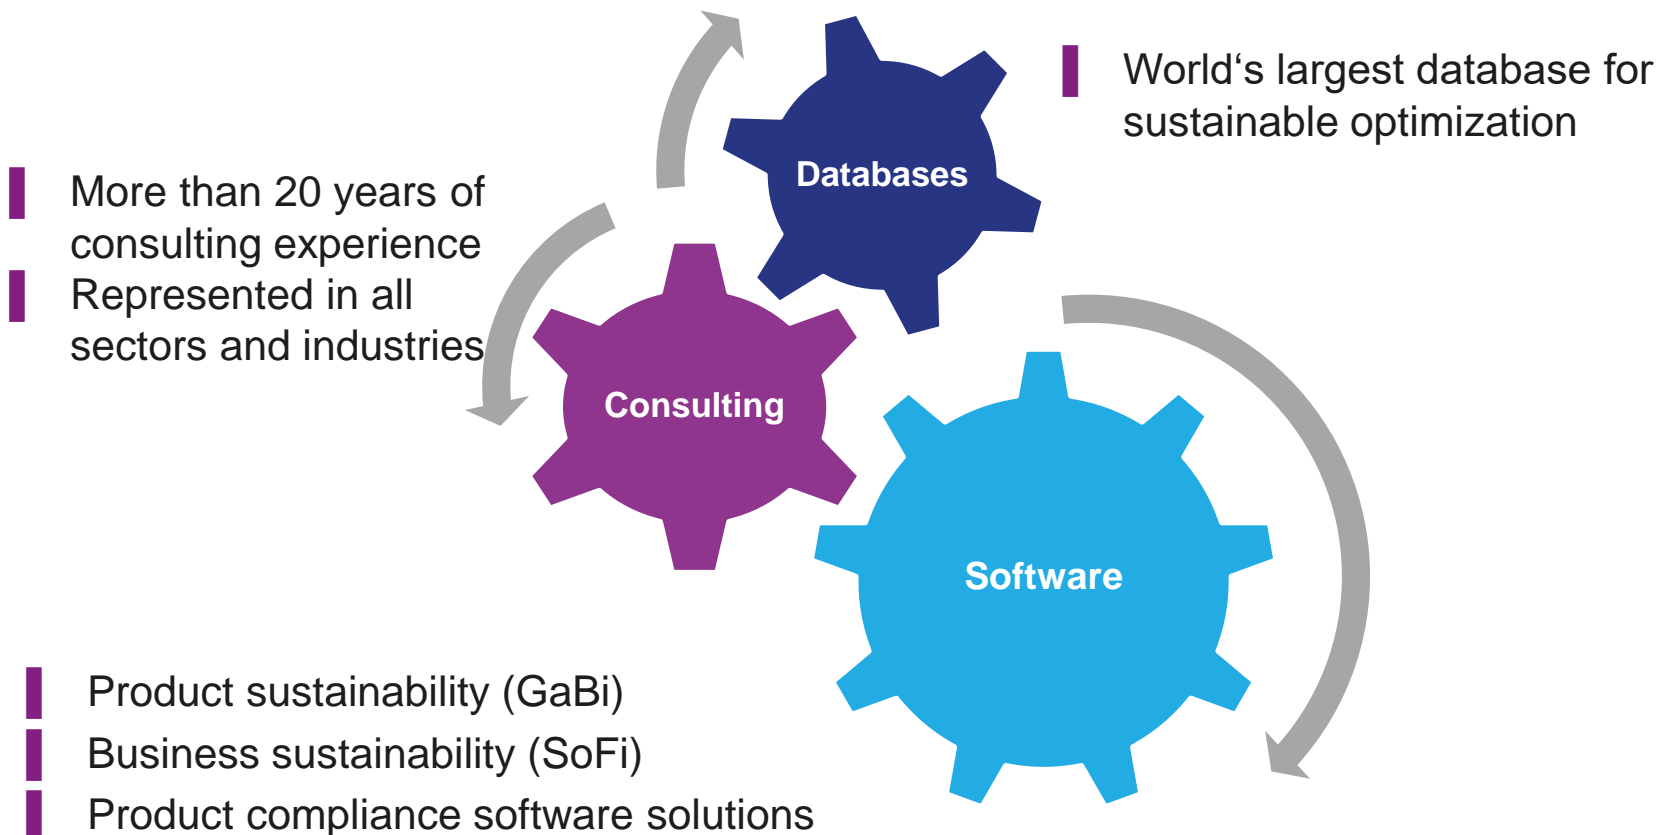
World‘s largest database for sustainable optimization

More than 20 years of consulting experience

Represented in all sectors and industries

Databases

Consulting

Software

Product sustainability (GaBi)

Business sustainability (SoFi)

Product compliance software solutions